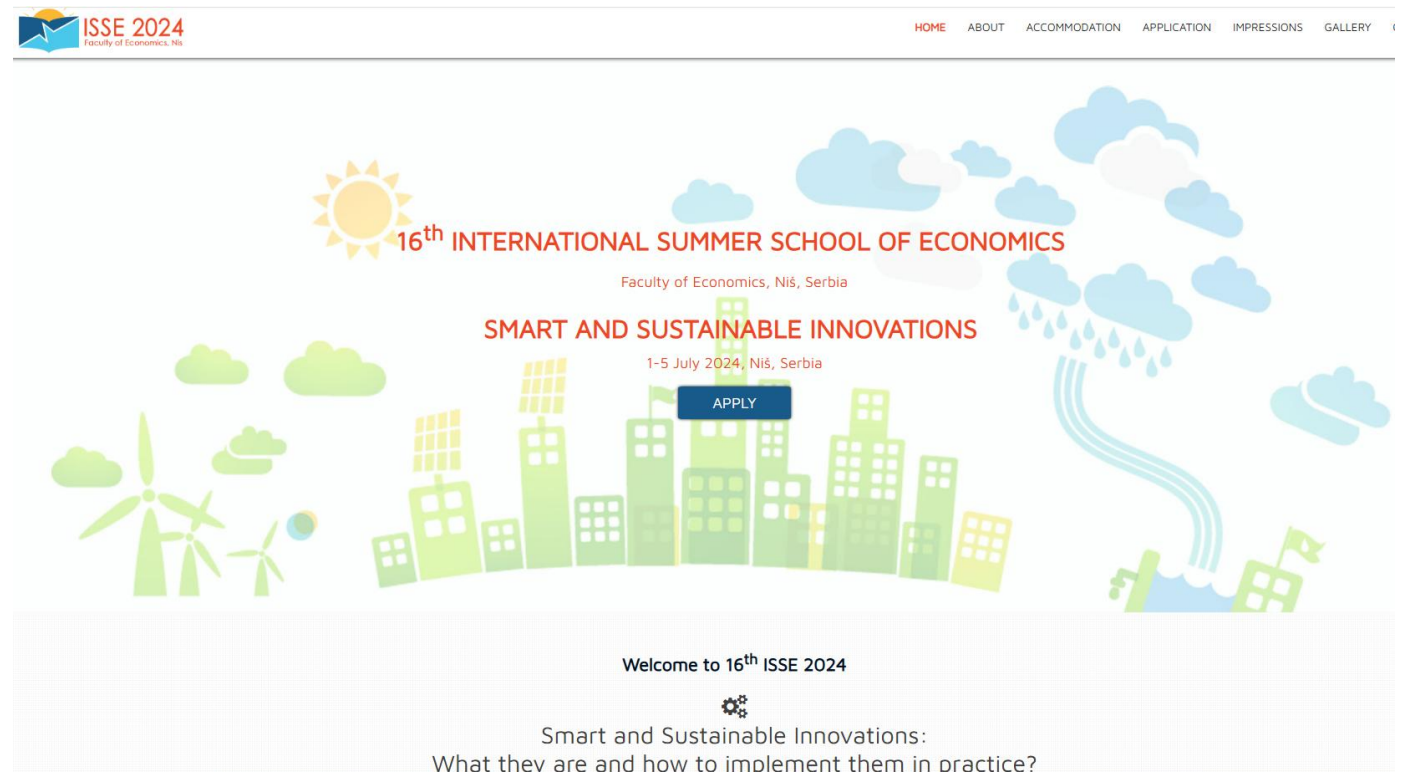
ISSE 2024
Faculty of Economics, Niš

HOME ABOUT ACCOMMODATION APPLICATION IMPRESSIONS GALLERY

$16^{th}$ INTERNATIONAL SUMMER SCHOOL OF ECONOMICS

Faculty of Economics, Niš, Serbia

SMART AND SUSTAINABLE INNOVATIONS

1-5 July 2024, Niš, Serbia

APPLY

Welcome to $16^{th}$ ISSE 2024

Smart and Sustainable Innovations:
What they are and how to implement them in practice?